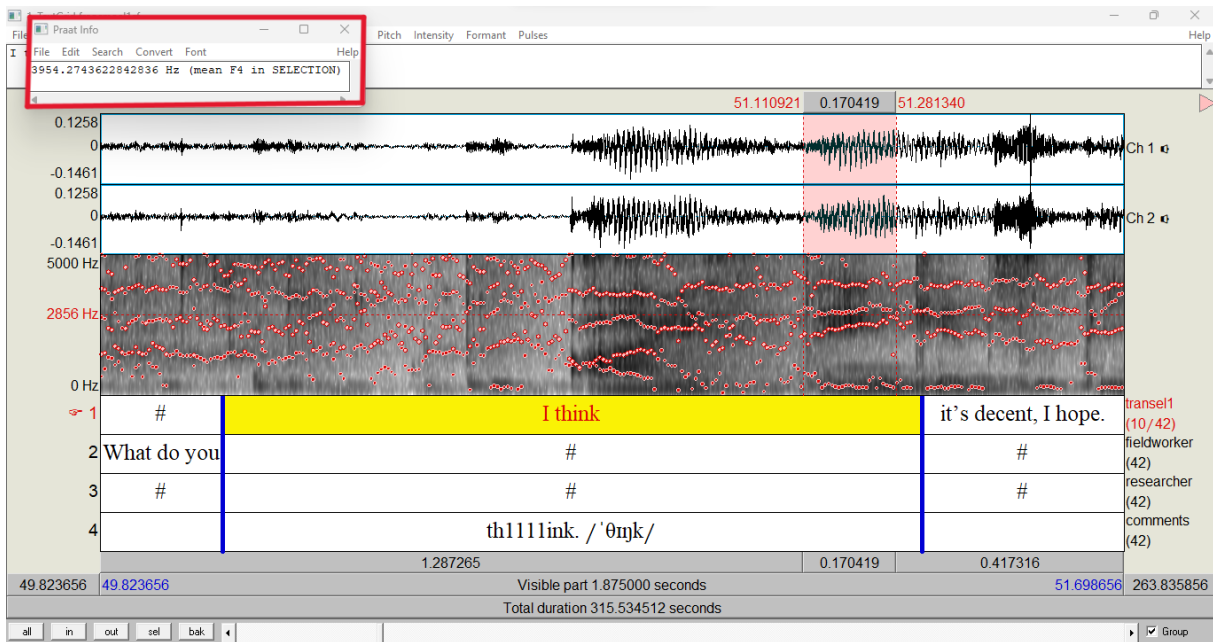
Praat Info
File Edit Search Convert Font Help
3954.2743622842836 Hz (mean F4 in SELECTION)

Pitch Intensity Formant Pulses Help

51.110921 0.170419 51.281340

0.1258
0
-0.1461
Ch 1
0.1258
0
-0.1461
Ch 2
5000 Hz
2856 Hz
0 Hz

1 # I think it's decent, I hope. transel1 (10/42)
2 What do you # # fieldworker (42)
3 # # # researcher (42)
4 th1111ink. /ˈθɪŋk/ comments (42)

1.287265 0.170419 0.417316

49.823656 49.823656 Visible part 1.875000 seconds 51.698656 263.835856
Total duration 315.534512 seconds

all in out sel bak Group